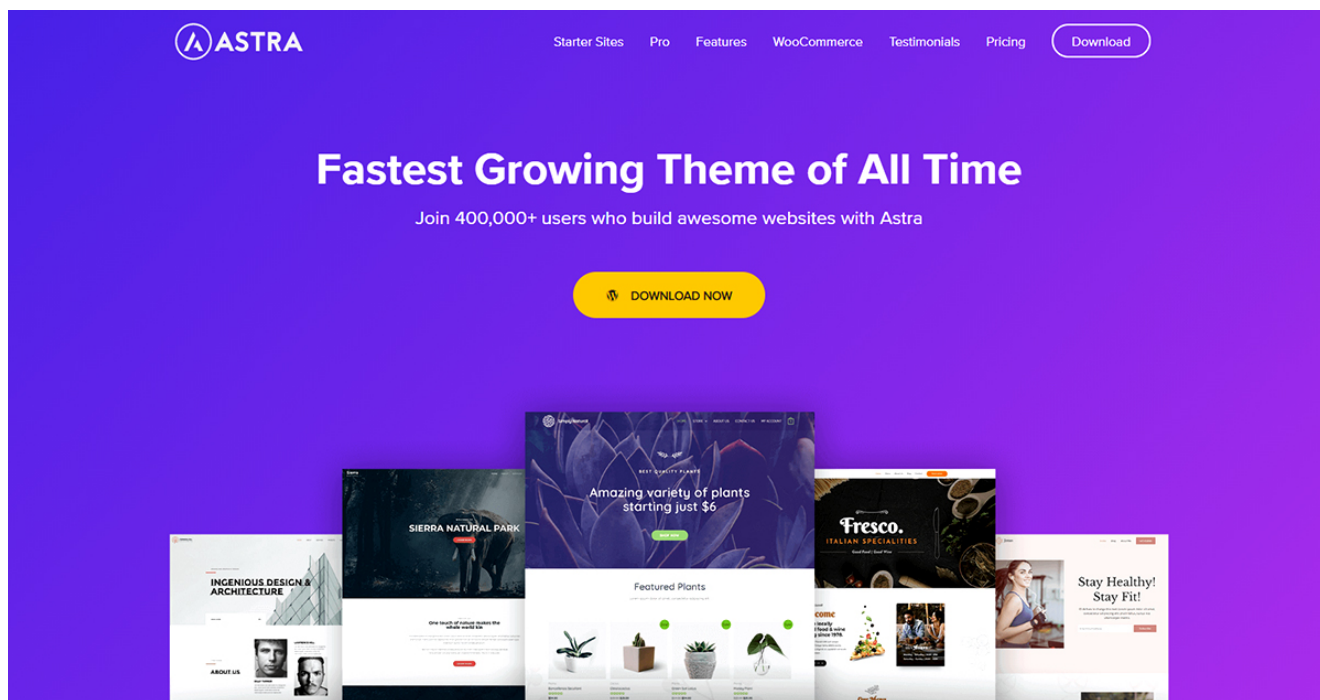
ASTRA

Starter Sites Pro Features WooCommerce Testimonials Pricing Download

Fastest Growing Theme of All Time

Join 400,000+ users who build awesome websites with Astra

DOWNLOAD NOW

INGENIOUS DESIGN & ARCHITECTURE

ABOUT US

SIERRA NATURAL PARK

One touch of nature makes the whole world kin

Amazing variety of plants starting just $6

Featured Plants

Fresco.

ITALIAN SPECIALITIES

Stay Healthy! Stay Fit!